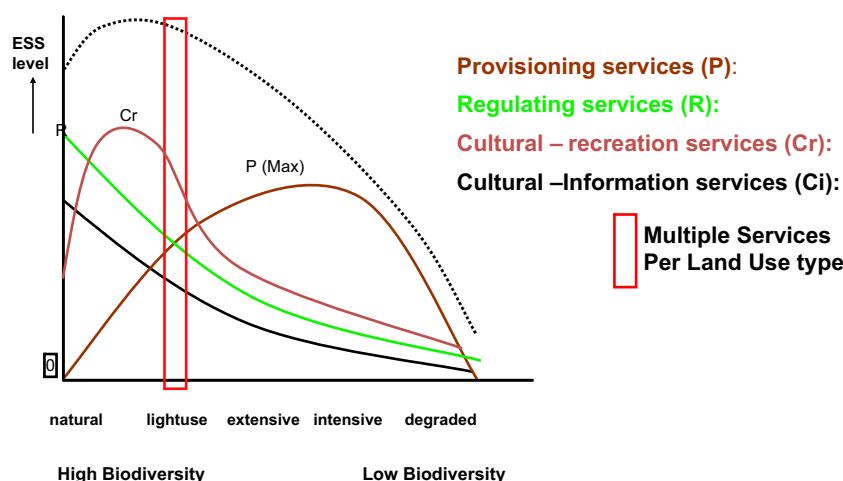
ESS level

R

Cr

P (Max)

0

natural lightuse extensive intensive degraded

High Biodiversity Low Biodiversity

Provisioning services (P):

Regulating services (R):

Cultural – recreation services (Cr):

Cultural –Information services (Ci):

Multiple Services Per Land Use type